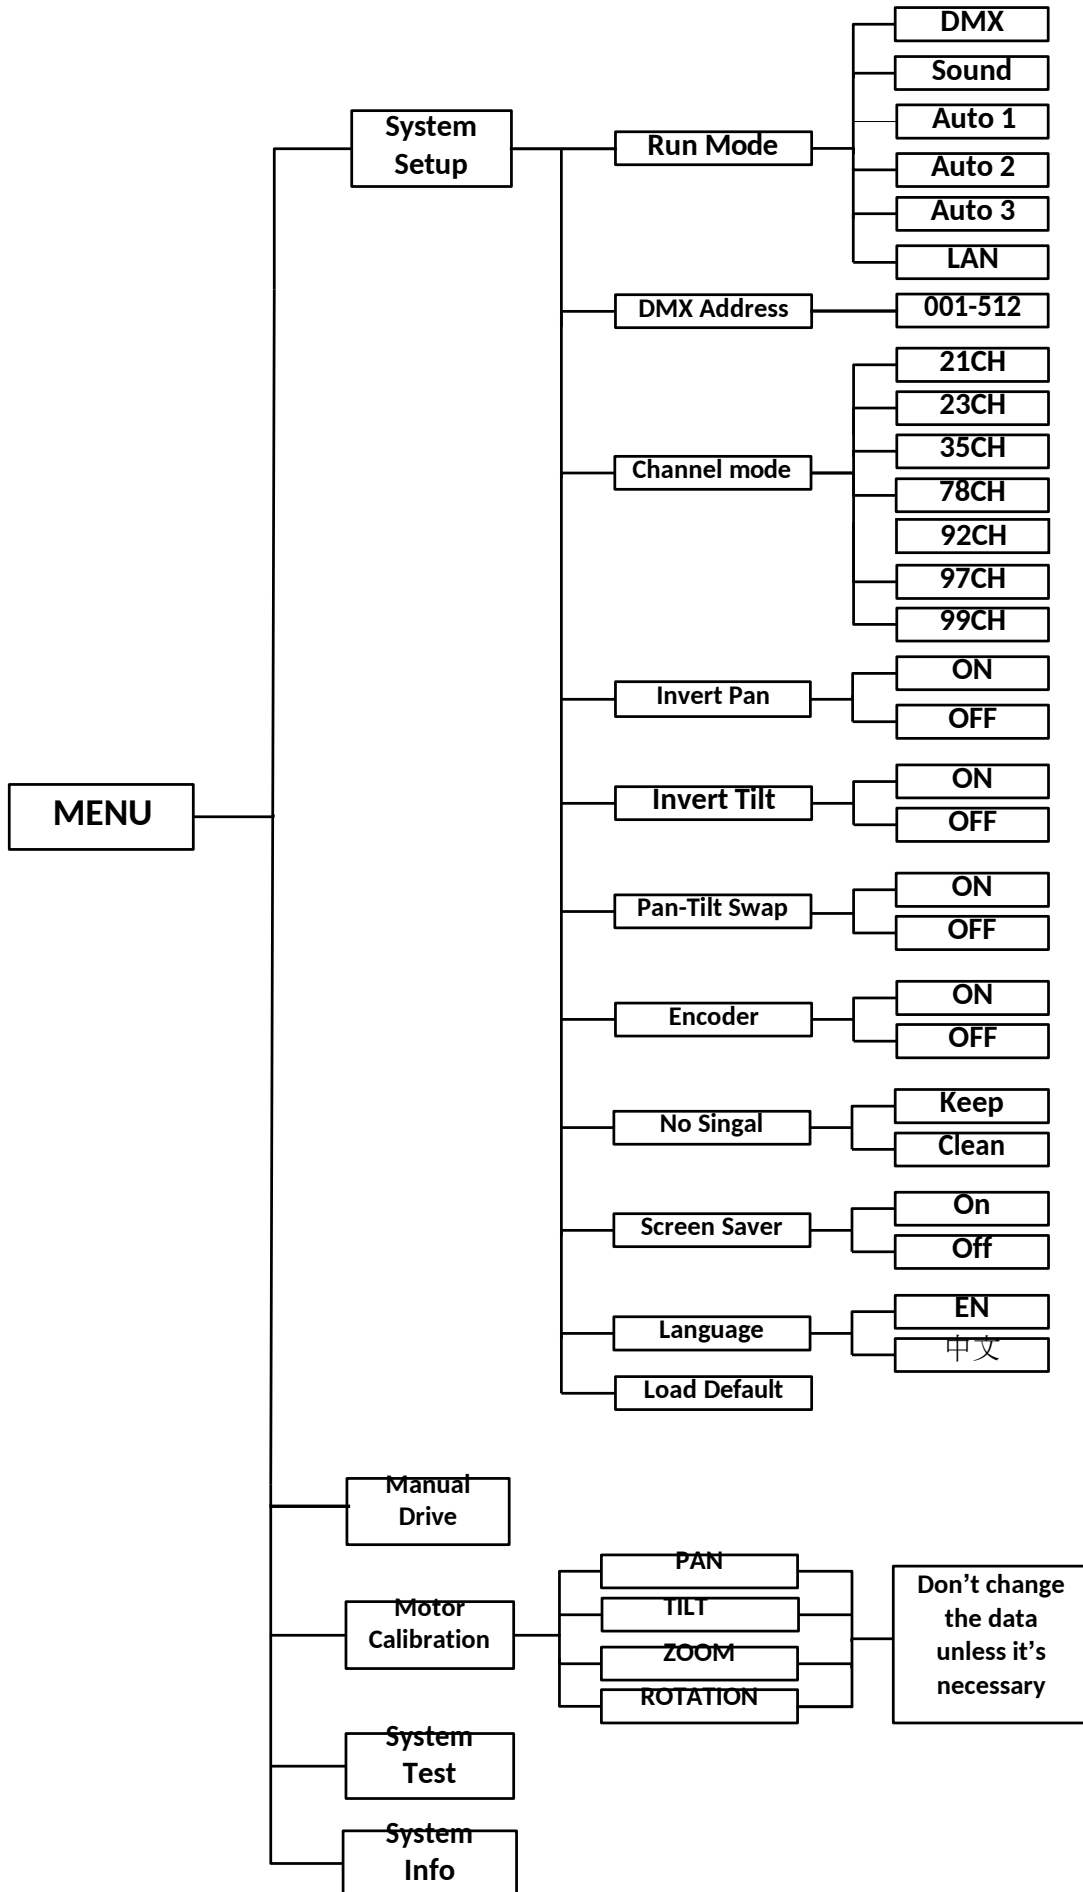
MENU

System Setup

Run Mode

DMX

Sound

Auto 1

Auto 2

Auto 3

LAN

DMX Address

001-512

Channel mode

21CH

23CH

35CH

78CH

92CH

97CH

99CH

Invert Pan

ON

OFF

Invert Tilt

ON

OFF

Pan-Tilt Swap

ON

OFF

Encoder

ON

OFF

No Singal

Keep

Clean

Screen Saver

On

Off

Language

EN

中文

Load Default

Manual Drive

Motor Calibration

PAN

TILT

ZOOM

ROTATION

Don't change the data unless it's necessary

System Test

System Info